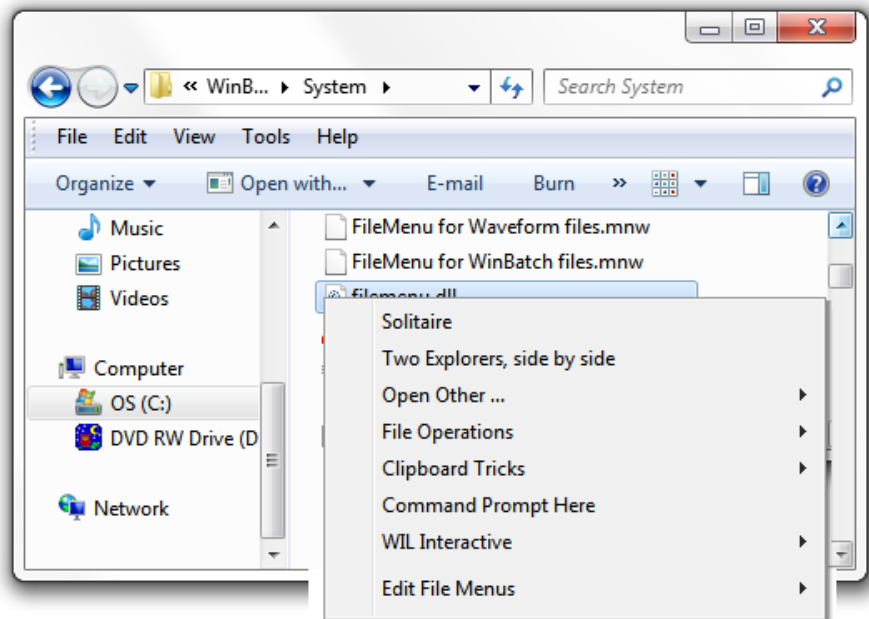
« WinB... ▸ System ▸

Search System

File Edit View Tools Help

Organize ▾ Open with... ▾ E-mail Burn »

Music
Pictures
Videos

Computer
OS (C:)
DVD RW Drive (D

Network

FileMenu for Waveform files.mnw
FileMenu for WinBatch files.mnw
filemenu.dll

Solitaire
Two Explorers, side by side
Open Other ...
File Operations
Clipboard Tricks
Command Prompt Here
WIL Interactive
Edit File Menus